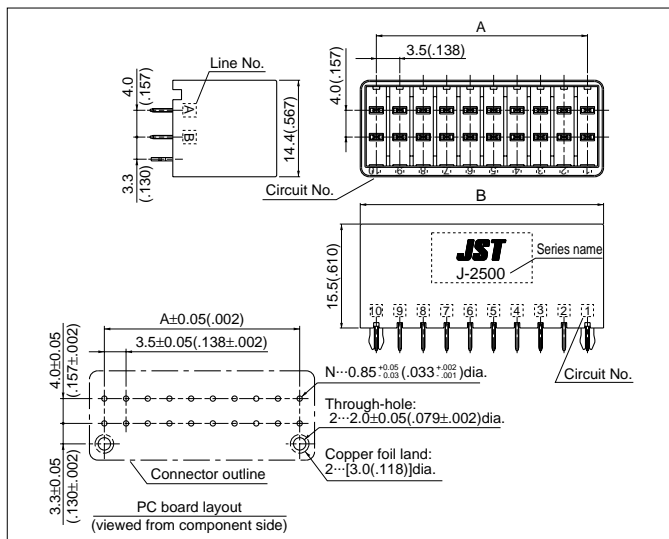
Line No.

4.0
(.157)

A

B

14.4(.567)

3.3
(.130)

A

3.5(.138)

4.0(.157)

Circuit No.

B

JST

Series name

J-2500

15.5(.610)

10 9 8 7 6 5 4 3 2 1

Circuit No.

A±0.05(.002)

3.5±0.05(.138±.002)

4.0±0.05
(.157±.002)

N···0.85$^{+0.05}_{-0.03}$(.033$^{+.002}_{-.001}$)dia.

Through-hole:
2···2.0±0.05(.079±.002)dia.

Copper foil land:
2···[3.0(.118)]dia.

3.3±0.05
(.130±.002)

Connector outline

PC board layout
(viewed from component side)